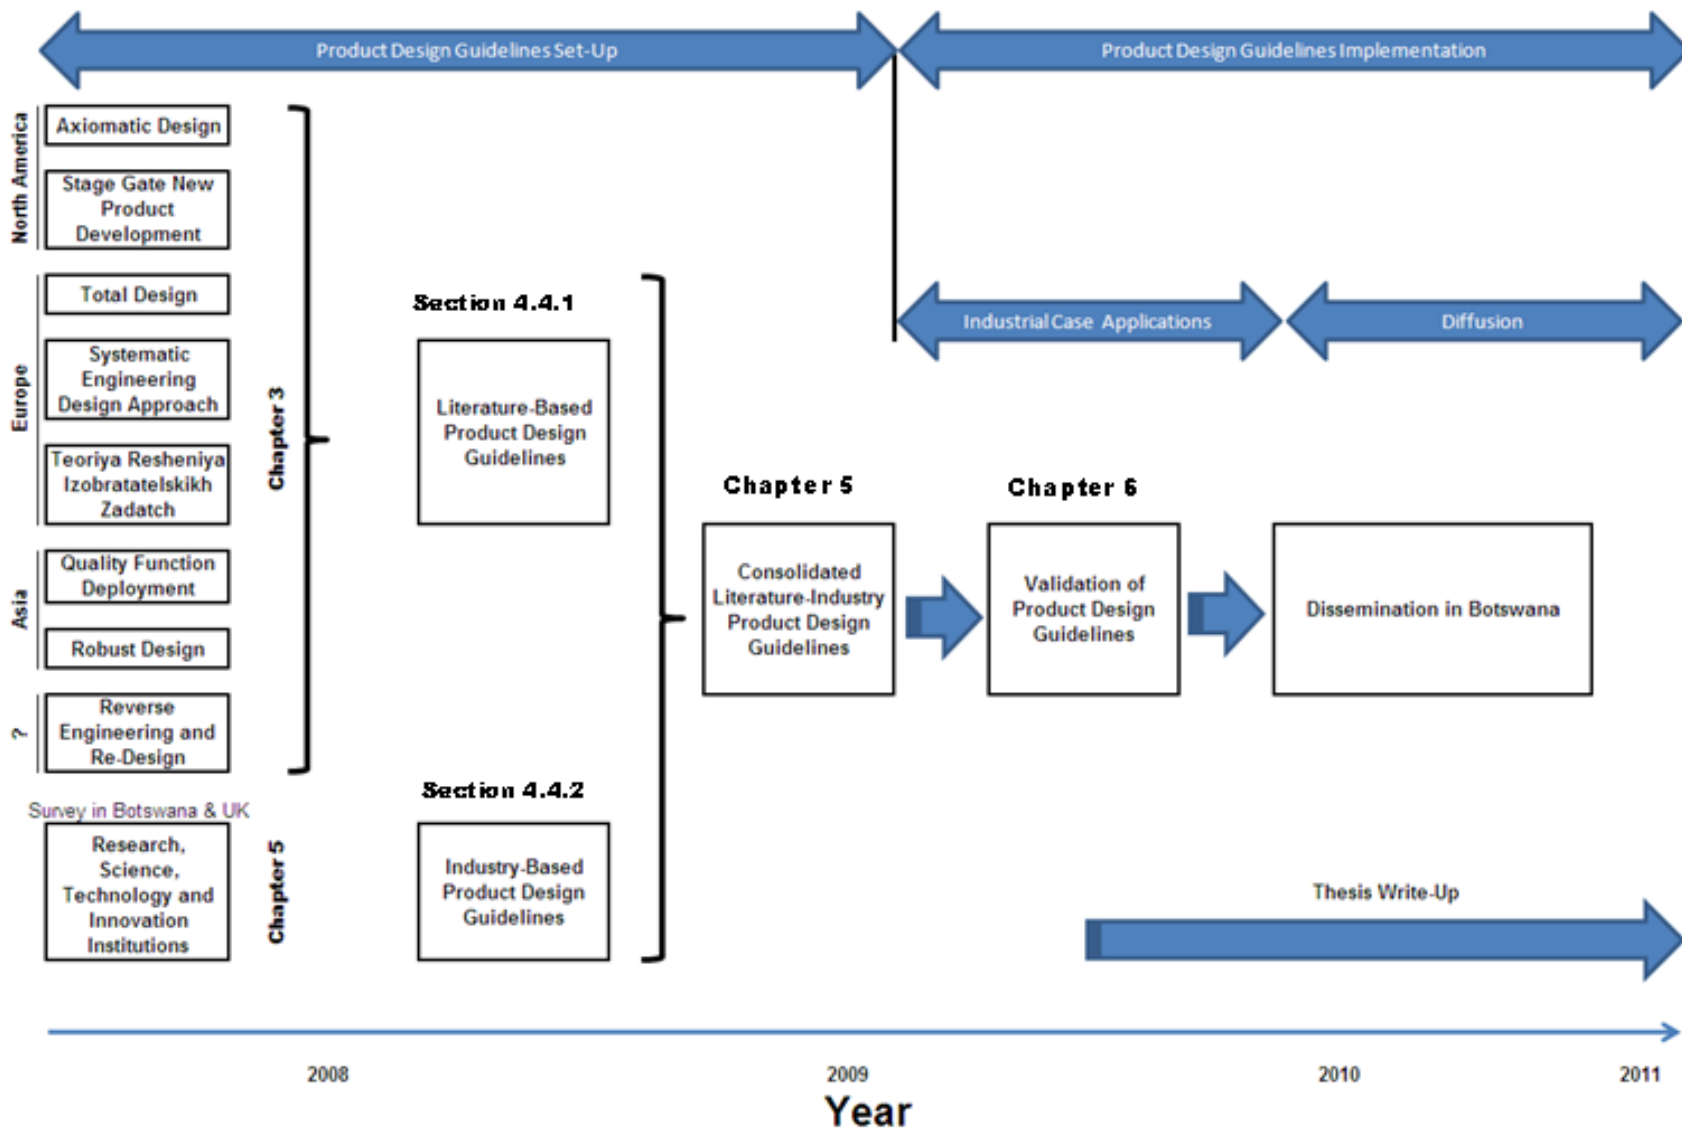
Product Design Guidelines Set-Up

Product Design Guidelines Implementation

North America

Axiomatic Design

Stage Gate New Product Development

Europe

Total Design

Systematic Engineering Design Approach

Teoriya Resheniya Izobratatelskikh Zadatch

Asia

Quality Function Deployment

Robust Design

?

Reverse Engineering and Re-Design

Chapter 3

Survey in Botswana & UK

Research, Science, Technology and Innovation Institutions

Chapter 5

Section 4.4.1

Literature-Based Product Design Guidelines

Section 4.4.2

Industry-Based Product Design Guidelines

Industrial Case Applications

Diffusion

Chapter 5

Consolidated Literature-Industry Product Design Guidelines

Chapter 6

Validation of Product Design Guidelines

Dissemination in Botswana

Thesis Write-Up

2008

2009

2010

2011

Year